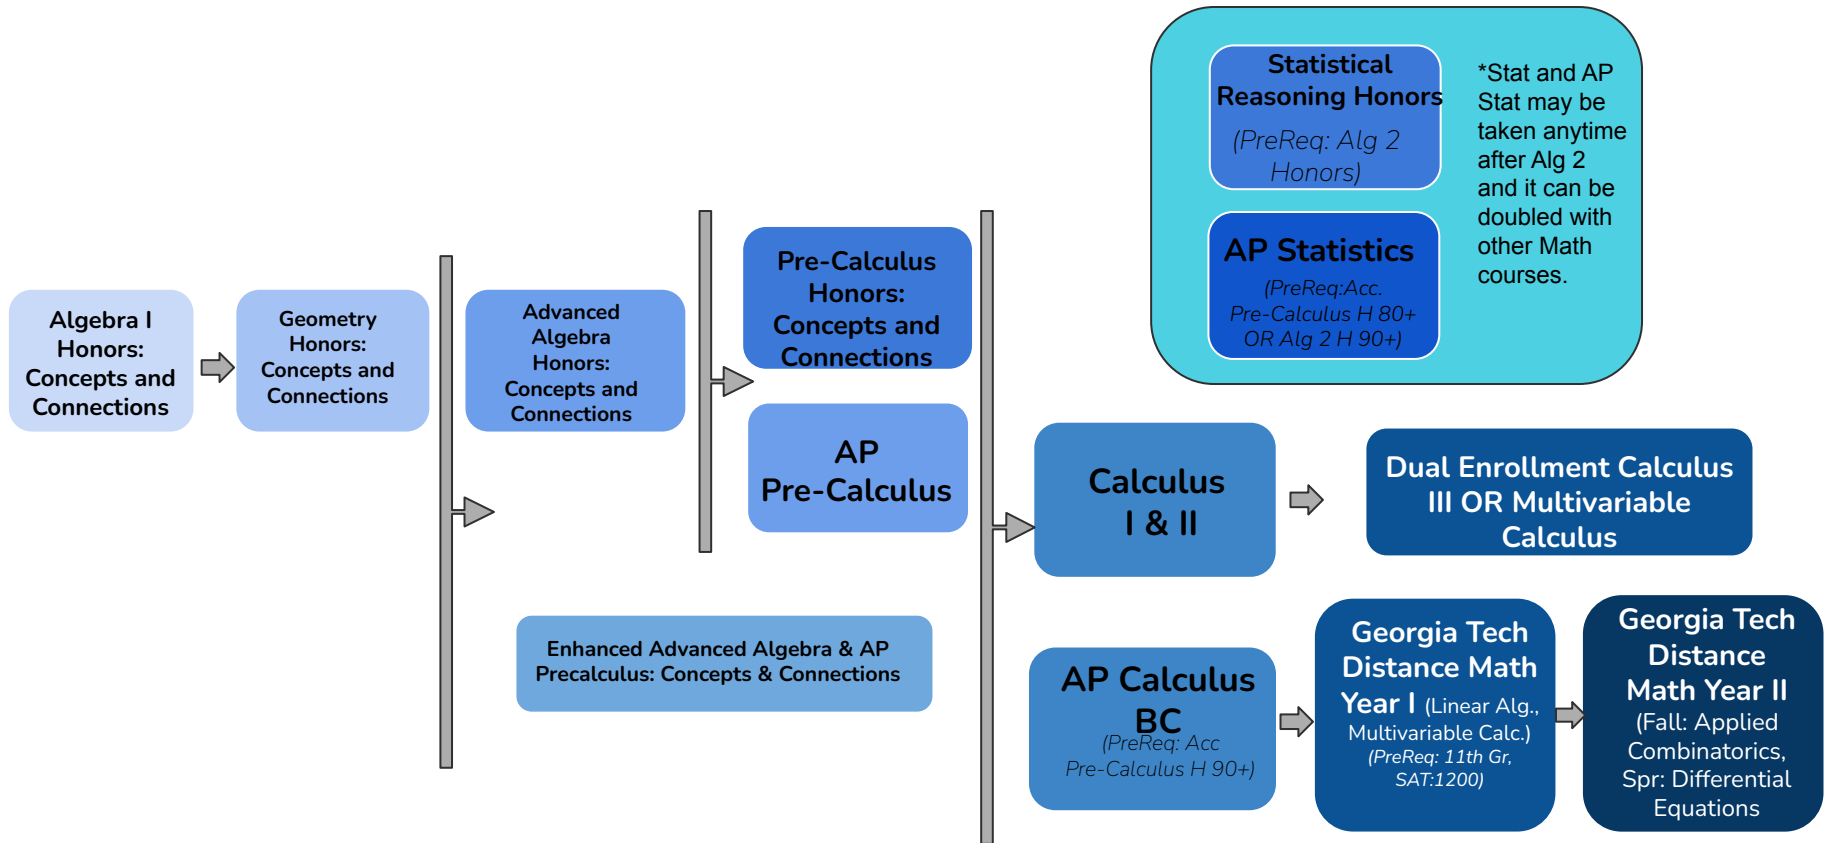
Statistical Reasoning Honors

(PreReq: Alg 2 Honors)

AP Statistics

(PreReq:Acc. Pre-Calculus H 80+ OR Alg 2 H 90+)

*Stat and AP Stat may be taken anytime after Alg 2 and it can be doubled with other Math courses.

Algebra I Honors: Concepts and Connections

Geometry Honors: Concepts and Connections

Advanced Algebra Honors: Concepts and Connections

Pre-Calculus Honors: Concepts and Connections

AP Pre-Calculus

Calculus I & II

Dual Enrollment Calculus III OR Multivariable Calculus

Enhanced Advanced Algebra & AP Precalculus: Concepts & Connections

AP Calculus BC

(PreReq: Acc Pre-Calculus H 90+)

Georgia Tech Distance Math Year I (Linear Alg., Multivariable Calc.) (PreReq: 11th Gr, SAT:1200)

Georgia Tech Distance Math Year II (Fall: Applied Combinatorics, Spr: Differential Equations